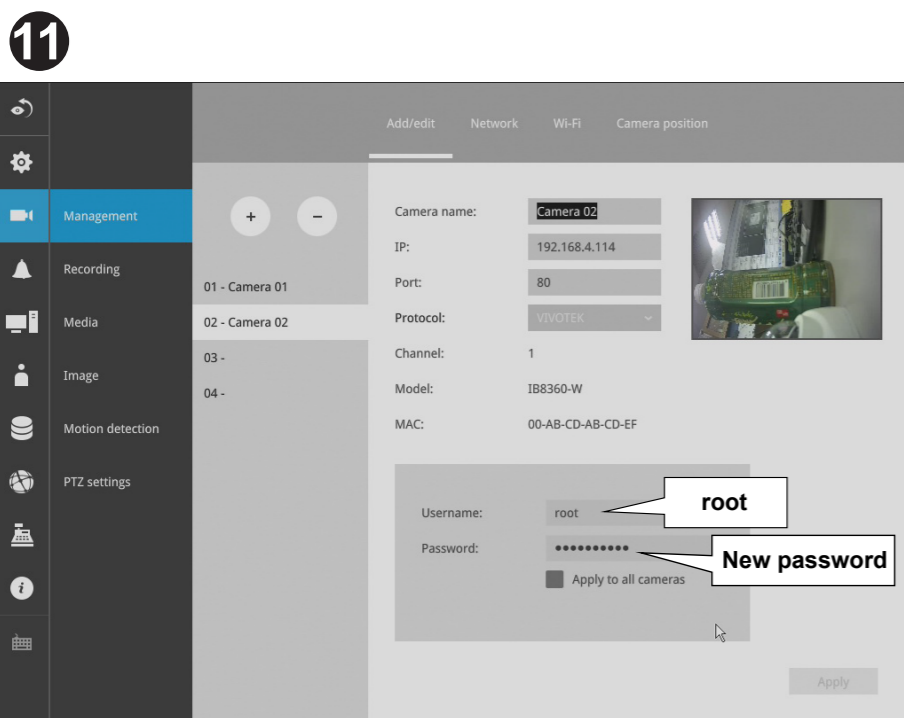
11

Add/edit Network Wi-Fi Camera position

Management
Recording
Media
Image
Motion detection
PTZ settings

+ −

01 - Camera 01
02 - Camera 02
03 -
04 -

Camera name: Camera 02
IP: 192.168.4.114
Port: 80
Protocol: VIVOTEK
Channel: 1
Model: IB8360-W
MAC: 00-AB-CD-AB-CD-EF

Username: root
root
Password: ••••••••••
New password
Apply to all cameras

Apply